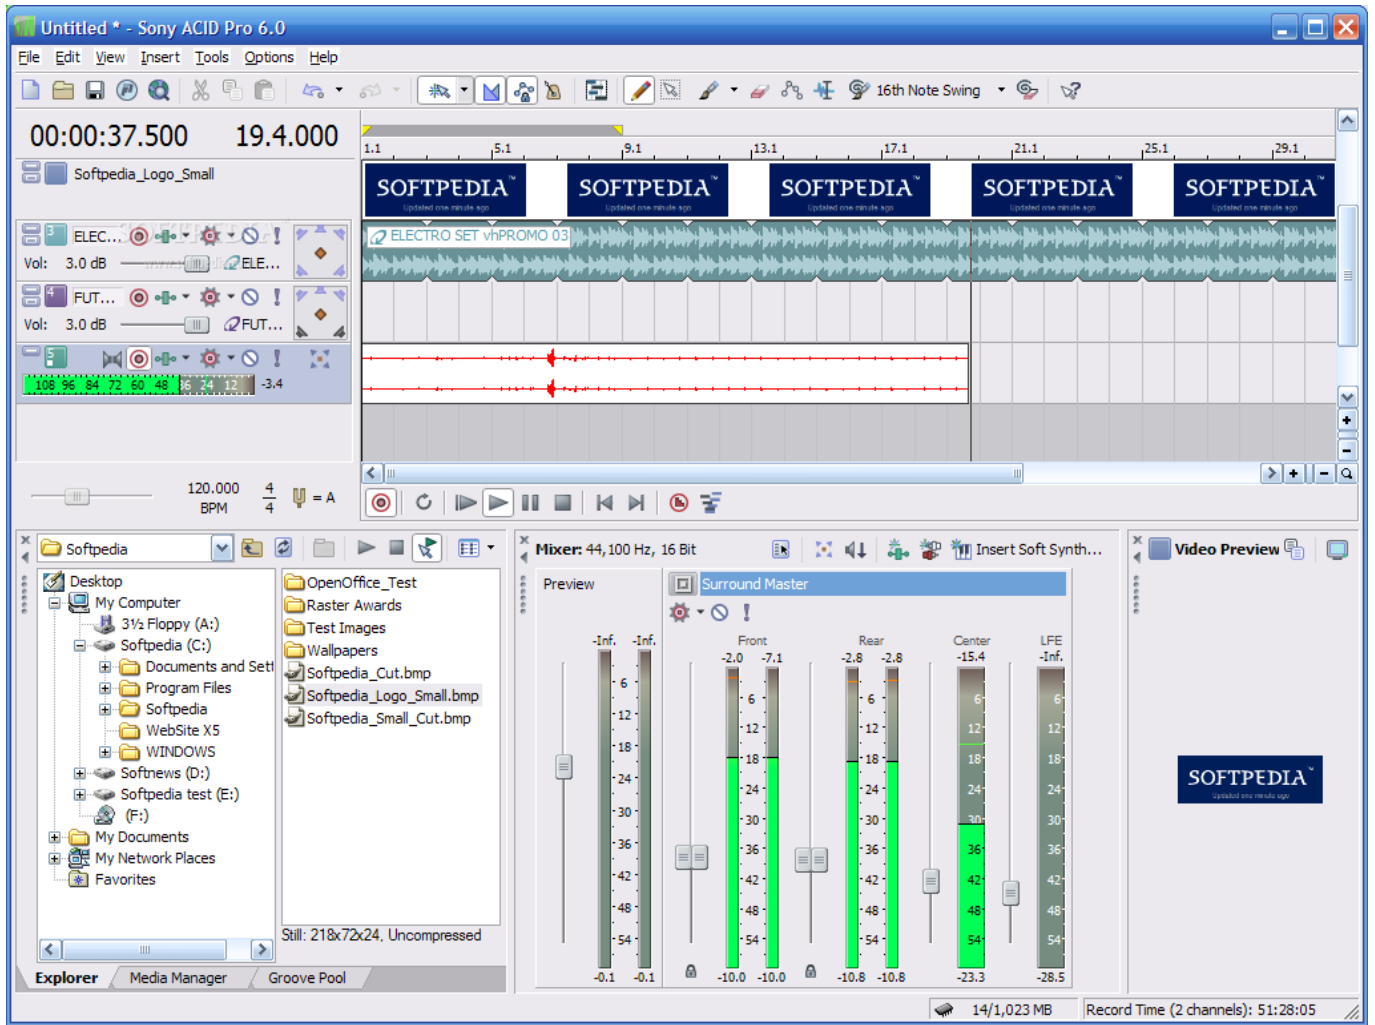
Untitled * - Sony ACID Pro 6.0

File Edit View Insert Tools Options Help

16th Note Swing

00:00:37.500 19.4.000

Softpedia_Logo_Small

1.1 5.1 9.1 13.1 17.1 21.1 25.1 29.1

SOFTPEDIA SOFTPEDIA SOFTPEDIA SOFTPEDIA SOFTPEDIA

ELEC... Vol: 3.0 dB ELE...

ELECTRO SET vhPROMO 03

FUT... Vol: 3.0 dB FUT...

108 96 84 72 60 48 36 24 12 -3.4

120.000 BPM $\frac{4}{4}$ = A

Softpedia

Desktop
My Computer
3½ Floppy (A:)
Softpedia (C:)
Documents and Setti
Program Files
Softpedia
WebSite X5
WINDOWS
Softnews (D:)
Softpedia test (E:)
(F:)
My Documents
My Network Places
Favorites

OpenOffice_Test
Raster Awards
Test Images
Wallpapers
Softpedia_Cut.bmp
Softpedia_Logo_Small.bmp
Softpedia_Small_Cut.bmp

Still: 218x72x24, Uncompressed

Explorer Media Manager Groove Pool

Mixer: 44,100 Hz, 16 Bit

Insert Soft Synth...

Preview

Surround Master

-Inf. -Inf.

Front -2.0 -7.1

Rear -2.8 -2.8

Center -15.4

LFE -Inf.

6 12 18 24 30 36 42 48 54

-0.1 -0.1 -10.0 -10.0 -10.8 -10.8 -23.3 -28.5

Video Preview

SOFTPEDIA

14/1,023 MB Record Time (2 channels): 51:28:05